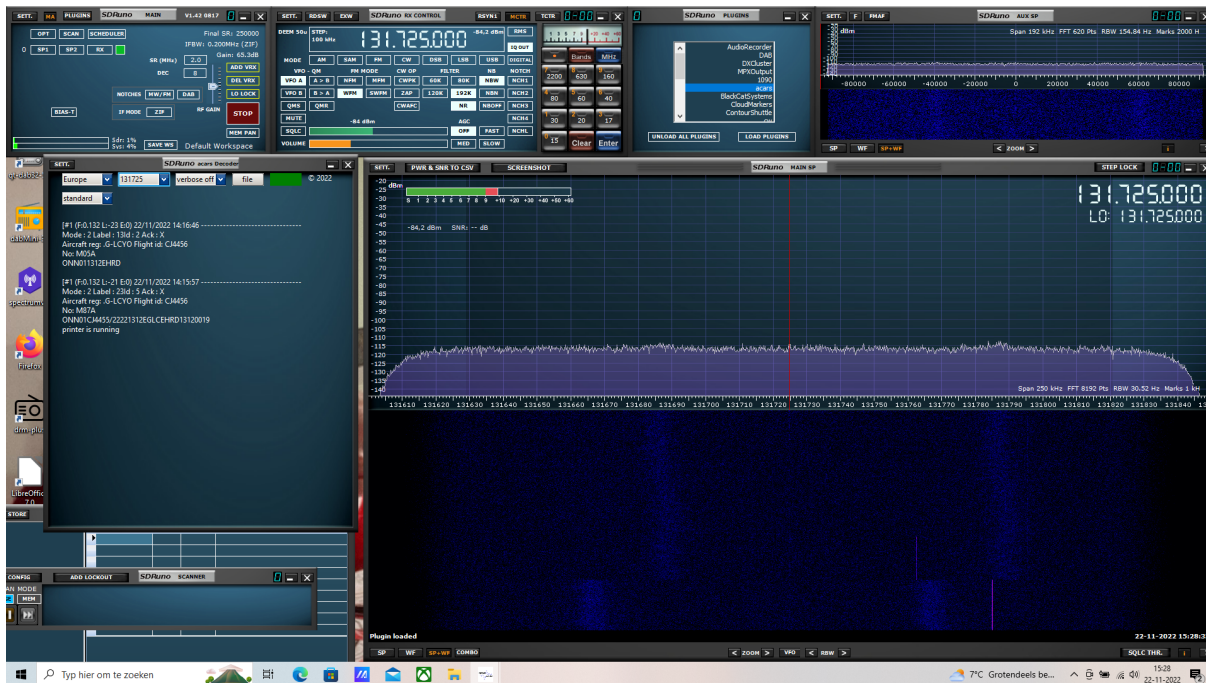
SETT. MA PLUGINS SDRuno MAIN V1.42 0817 0 _ X
OPT SCAN SCHEDULER
0 SP1 SP2 RX
Final SR: 250000
IFBW: 0.200MHz (ZIF)
Gain: 65.3dB
SR (MHz) 2.0
DEC 8
ADD VRX
DEL VRX
LO LOCK
NOTCHES MW/FM DAB
IF MODE ZIP
RF GAIN
STOP
BIAS-T
MEM PAN
Sdr: 1%
Sys: 4%
SAVE WS
Default Workspace

SETT. RDSW EXW SDRuno RX CONTROL RSYN1 MCTR TCTR 0 _ X
DEEM 50u STEP: 100 kHz
131.725.000
-84.2 dBm
RMS
IQ OUT
MODE AM SAM FM CW DSB LSB USB DIGITAL
VFO - QM FM MODE CW OP FILTER NB NOTCH
VFO A A > B NFM MFM CWPK 60K 80K NBW NCH1
VFO B B > A WFM SWFM ZAP 120K 192K NBN NCH2
QMS QMR CWAFC NR NBOFF NCH3
MUTE -84 dBm AGC NCH4
SQLC OFF FAST NCHL
VOLUME MED SLOW
Bands MHz
2200 630 160
80 60 40
30 20 17
15 Clear Enter

0 SDRuno PLUGINS _ X
AudioRecorder
DAB
DXCluster
MPXOutput
1090
acars
BlackCatSystems
CloudMarkers
ContourShuttle
UNLOAD ALL PLUGINS
LOAD PLUGINS

SETT. F FMAF SDRuno AUX SP 0 _ X
dBm
Span 192 kHz FFT 620 Pts RBW 154.84 Hz Marks 2000 H
-80000 -60000 -40000 -20000 0 20000 40000 60000 80000
SP WF SP+WF < ZOOM >

SETT. SDRuno acars Decoder _ X
Europe 131725 verbose off file © 2022
standard

[#1 (F:0.132 L:-23 E:0) 22/11/2022 14:16:46 ---------------------------------
Mode : 2 Label : 13 Id : 2 Ack : X
Aircraft reg: .G-LCYO Flight id: CJ4456
No: M05A
ONN01312EHRD

[#1 (F:0.132 L:-21 E:0) 22/11/2022 14:15:57 ---------------------------------
Mode : 2 Label : 23 Id : 5 Ack : X
Aircraft reg: .G-LCYO Flight id: CJ4456
No: M87A
ONN01CJ4455/22221312EGLCEHRD13120019
printer is running

SETT. PWR & SNR TO CSV SCREENSHOT SDRuno MAIN SP STEP LOCK 0 _ X
dBm
S 1 2 3 4 5 6 7 8 9 +10 +20 +30 +40 +50 +60
-84,2 dBm SNR: -- dB
131.725.000
LO: 131.725.000
-20 -25 -30 -35 -40 -45 -50 -55 -60 -65 -70 -75 -80 -85 -90 -95 -100 -105 -110 -115 -120 -125 -130 -135 -140
Span 250 kHz FFT 8192 Pts RBW 30.52 Hz Marks 1 kH
131610 131620 131630 131640 131650 131660 131670 131680 131690 131700 131710 131720 131730 131740 131750 131760 131770 131780 131790 131800 131810 131820 131830 131840
Plugin loaded
22-11-2022 15:28:3
SP WF SP+WF COMBO < ZOOM > VFO < RBW > SQLC THR.

CONFIG ADD LOCKOUT SDRuno SCANNER 0 _ X
AN MODE
MEM

dabMini
spectrum
Firefox
drm-plu
LibreOffic 7.0
STORE

Typ hier om te zoeken
7°C Grotendeels be...
15:28
22-11-2022